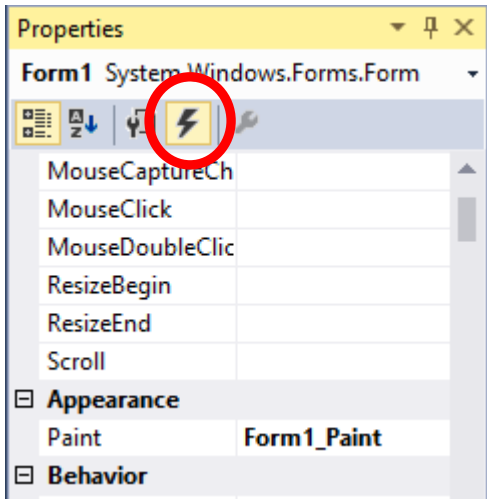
Properties

Form1 System.Windows.Forms.Form

| | |
|---|---|
| MouseCaptureCh | |
| MouseClick | |
| MouseDoubleClic | |
| ResizeBegin | |
| ResizeEnd | |
| Scroll | |
| ⊟ Appearance | |
| Paint | Form1_Paint |
| ⊟ Behavior | |